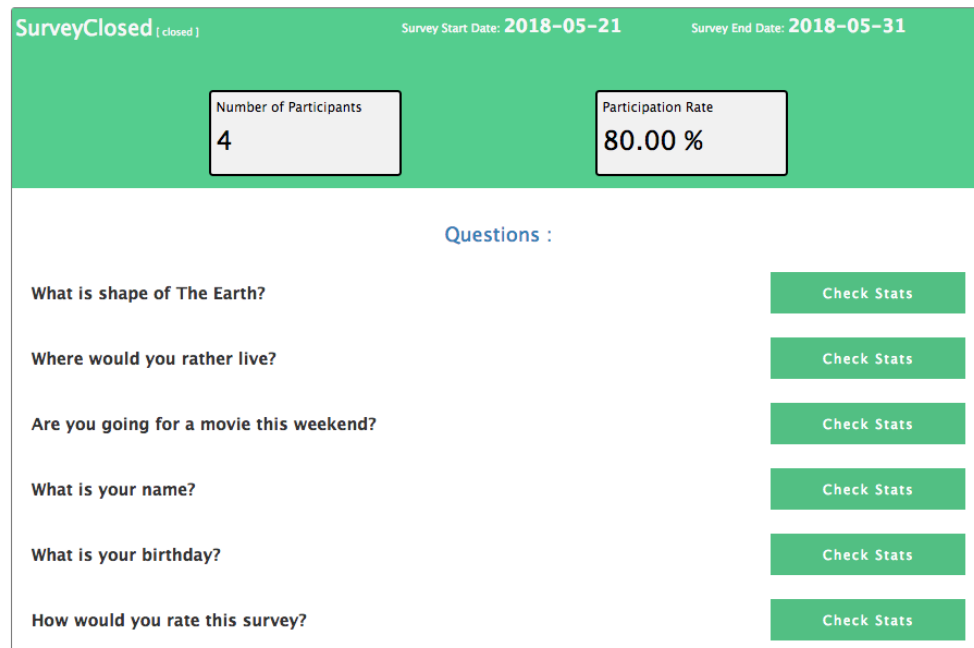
SurveyClosed [ closed ]

Survey Start Date: 2018-05-21

Survey End Date: 2018-05-31

Number of Participants
4

Participation Rate
80.00 %

Questions :

What is shape of The Earth?

Check Stats

Where would you rather live?

Check Stats

Are you going for a movie this weekend?

Check Stats

What is your name?

Check Stats

What is your birthday?

Check Stats

How would you rate this survey?

Check Stats